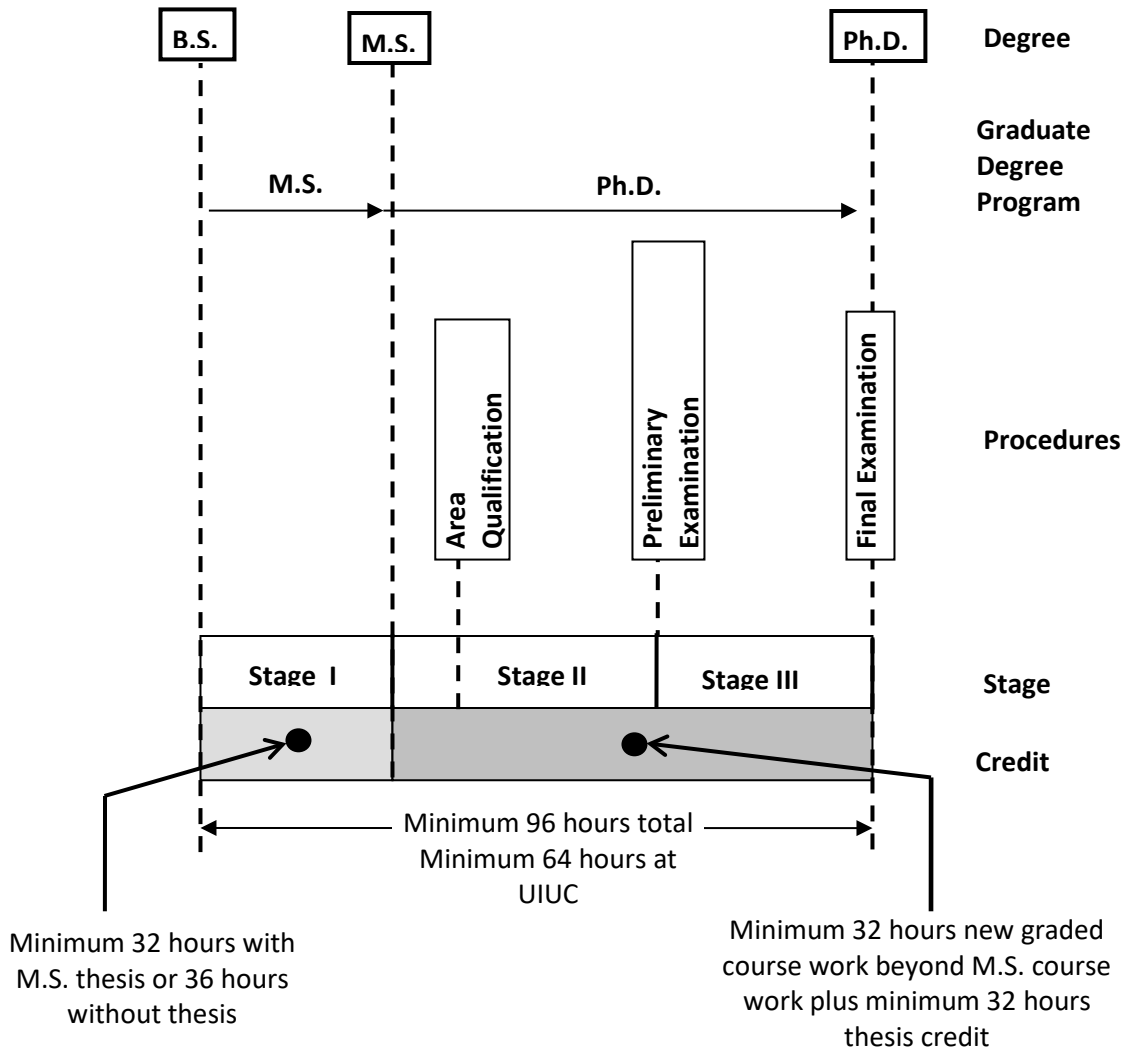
B.S.

M.S.

Ph.D.

Degree

Graduate Degree Program

M.S.

Ph.D.

Area Qualification

Preliminary Examination

Final Examination

Procedures

Stage I

Stage II

Stage III

Stage

Credit

Minimum 96 hours total
Minimum 64 hours at UIUC

Minimum 32 hours with M.S. thesis or 36 hours without thesis

Minimum 32 hours new graded course work beyond M.S. course work plus minimum 32 hours thesis credit